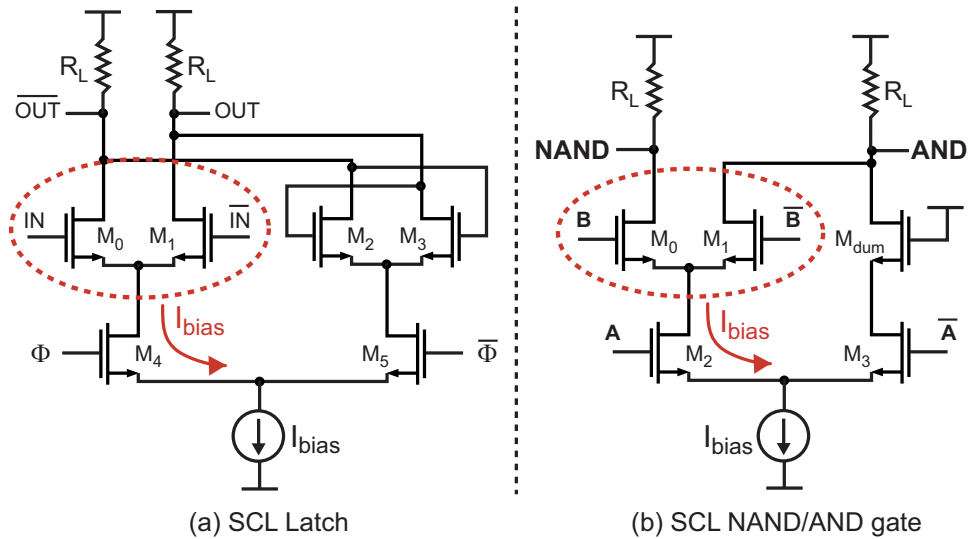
$R_L$
$R_L$
$\overline{OUT}$
OUT
IN
$M_0$
$M_1$
$\overline{IN}$
$M_2$
$M_3$
$I_{bias}$
$\Phi$
$M_4$
$M_5$
$\overline{\Phi}$
$I_{bias}$
(a) SCL Latch

$R_L$
$R_L$
NAND
AND
B
$M_0$
$M_1$
$\overline{B}$
$M_{dum}$
$I_{bias}$
A
$M_2$
$M_3$
$\overline{A}$
$I_{bias}$
(b) SCL NAND/AND gate